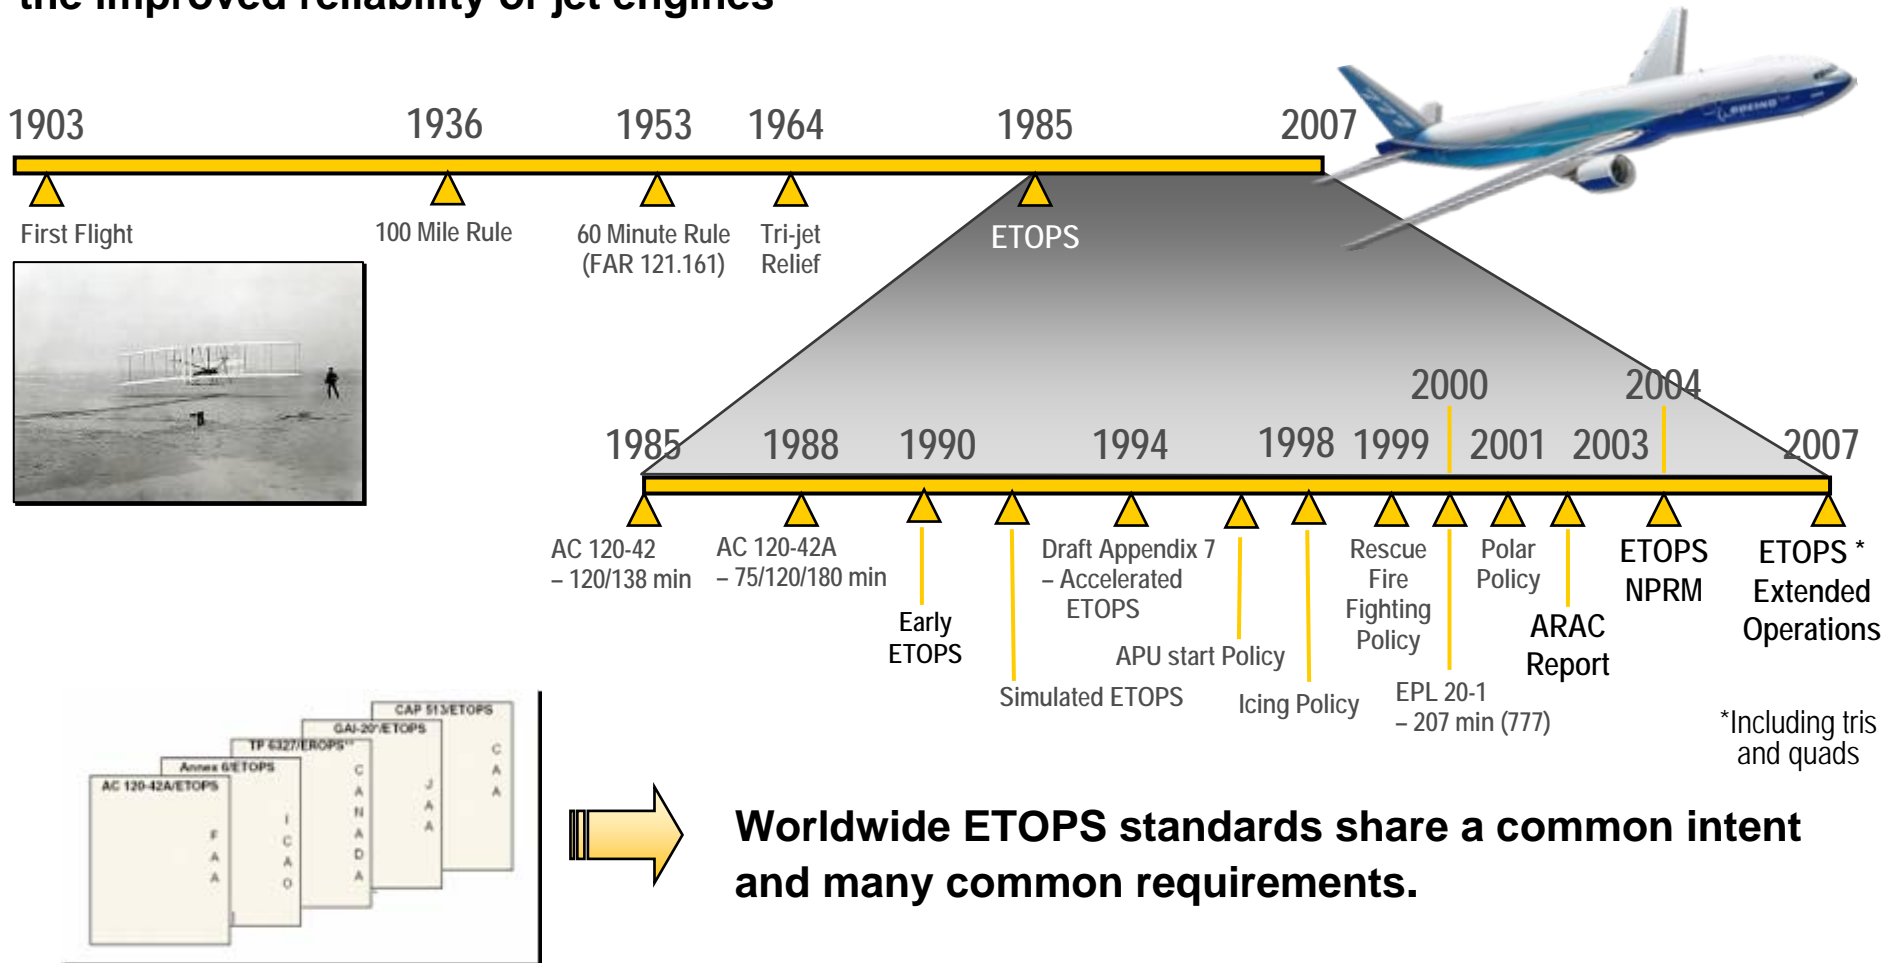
the improved reliability of jet engines

1903 1936 1953 1964 1985 2007

First Flight

100 Mile Rule

60 Minute Rule (FAR 121.161)

Tri-jet Relief

ETOPS

2000 2004

1985 1988 1990 1994 1998 1999 2001 2003 2007

AC 120-42 – 120/138 min

AC 120-42A – 75/120/180 min

Early ETOPS

Simulated ETOPS

Draft Appendix 7 – Accelerated ETOPS

APU start Policy

Icing Policy

Rescue Fire Fighting Policy

EPL 20-1 – 207 min (777)

Polar Policy

ARAC Report

ETOPS NPRM

ETOPS * Extended Operations

*Including tris and quads

CAP 513/ETOPS
GAI-20"/ETOPS
TP 6327/EROPS
Annex 6/ETOPS
AC 120-42A/ETOPS

FAA
ICAO
CANADA
JAA
CAA

Worldwide ETOPS standards share a common intent and many common requirements.